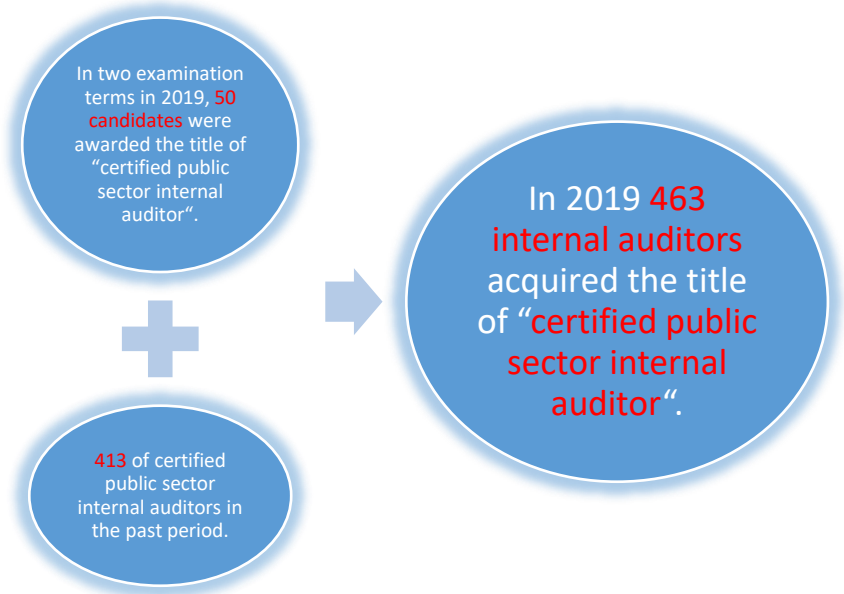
In two examination terms in 2019, 50 candidates were awarded the title of “certified public sector internal auditor“.

413 of certified public sector internal auditors in the past period.

In 2019 463 internal auditors acquired the title of “certified public sector internal auditor“.